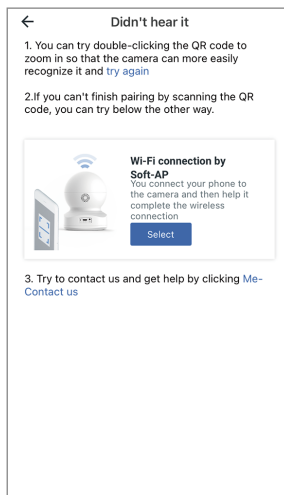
←
Didn't hear it

1. You can try double-clicking the QR code to zoom in so that the camera can more easily recognize it and try again

2.If you can't finish pairing by scanning the QR code, you can try below the other way.

Wi-Fi connection by Soft-AP
You connect your phone to the camera and then help it complete the wireless connection
Select

3. Try to contact us and get help by clicking Me-Contact us